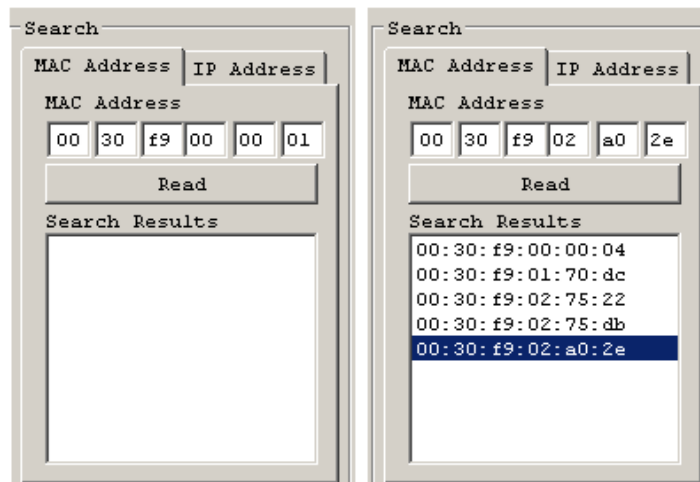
Search

MAC Address | IP Address

MAC Address

00 | 30 | f9 | 00 | 00 | 01

Read

Search Results

Search

MAC Address | IP Address

MAC Address

00 | 30 | f9 | 02 | a0 | 2e

Read

Search Results

00:30:f9:00:00:04
00:30:f9:01:70:dc
00:30:f9:02:75:22
00:30:f9:02:75:db
00:30:f9:02:a0:2e